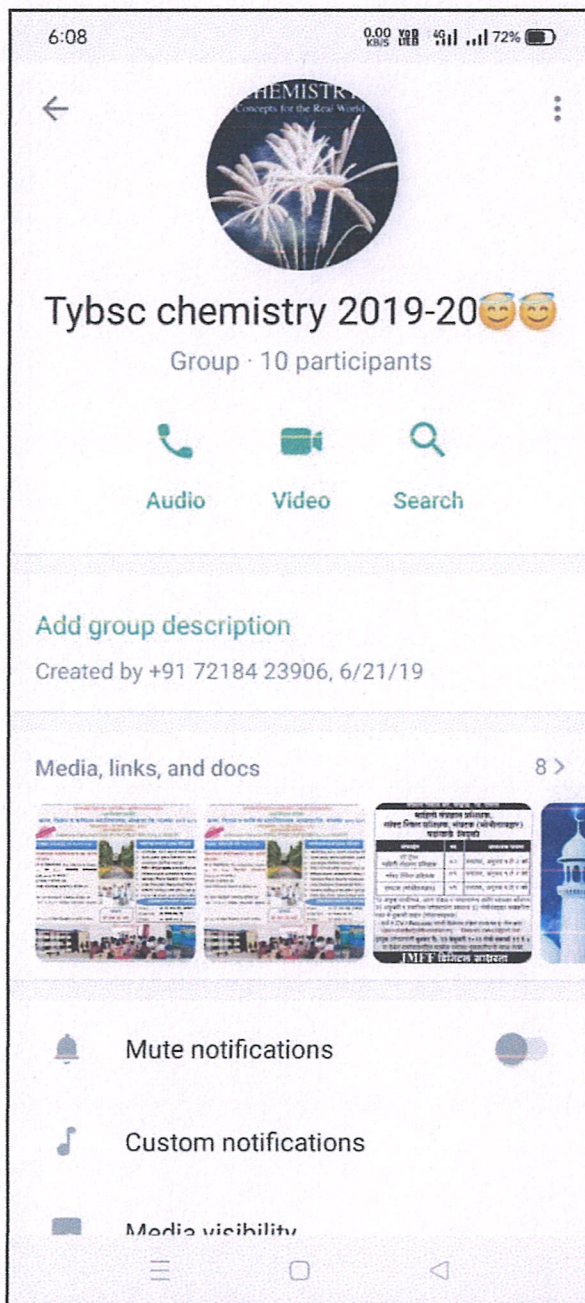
6:08

0.00 KB/S Vo LTE 4G 72%

CHEMISTRY
Concepts for the Real World

Tybsc chemistry 2019-20😇😇

Group · 10 participants

Audio Video Search

Add group description

Created by +91 72184 23906, 6/21/19

Media, links, and docs 8 >

JMFF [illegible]

Mute notifications

Custom notifications

Media visibility